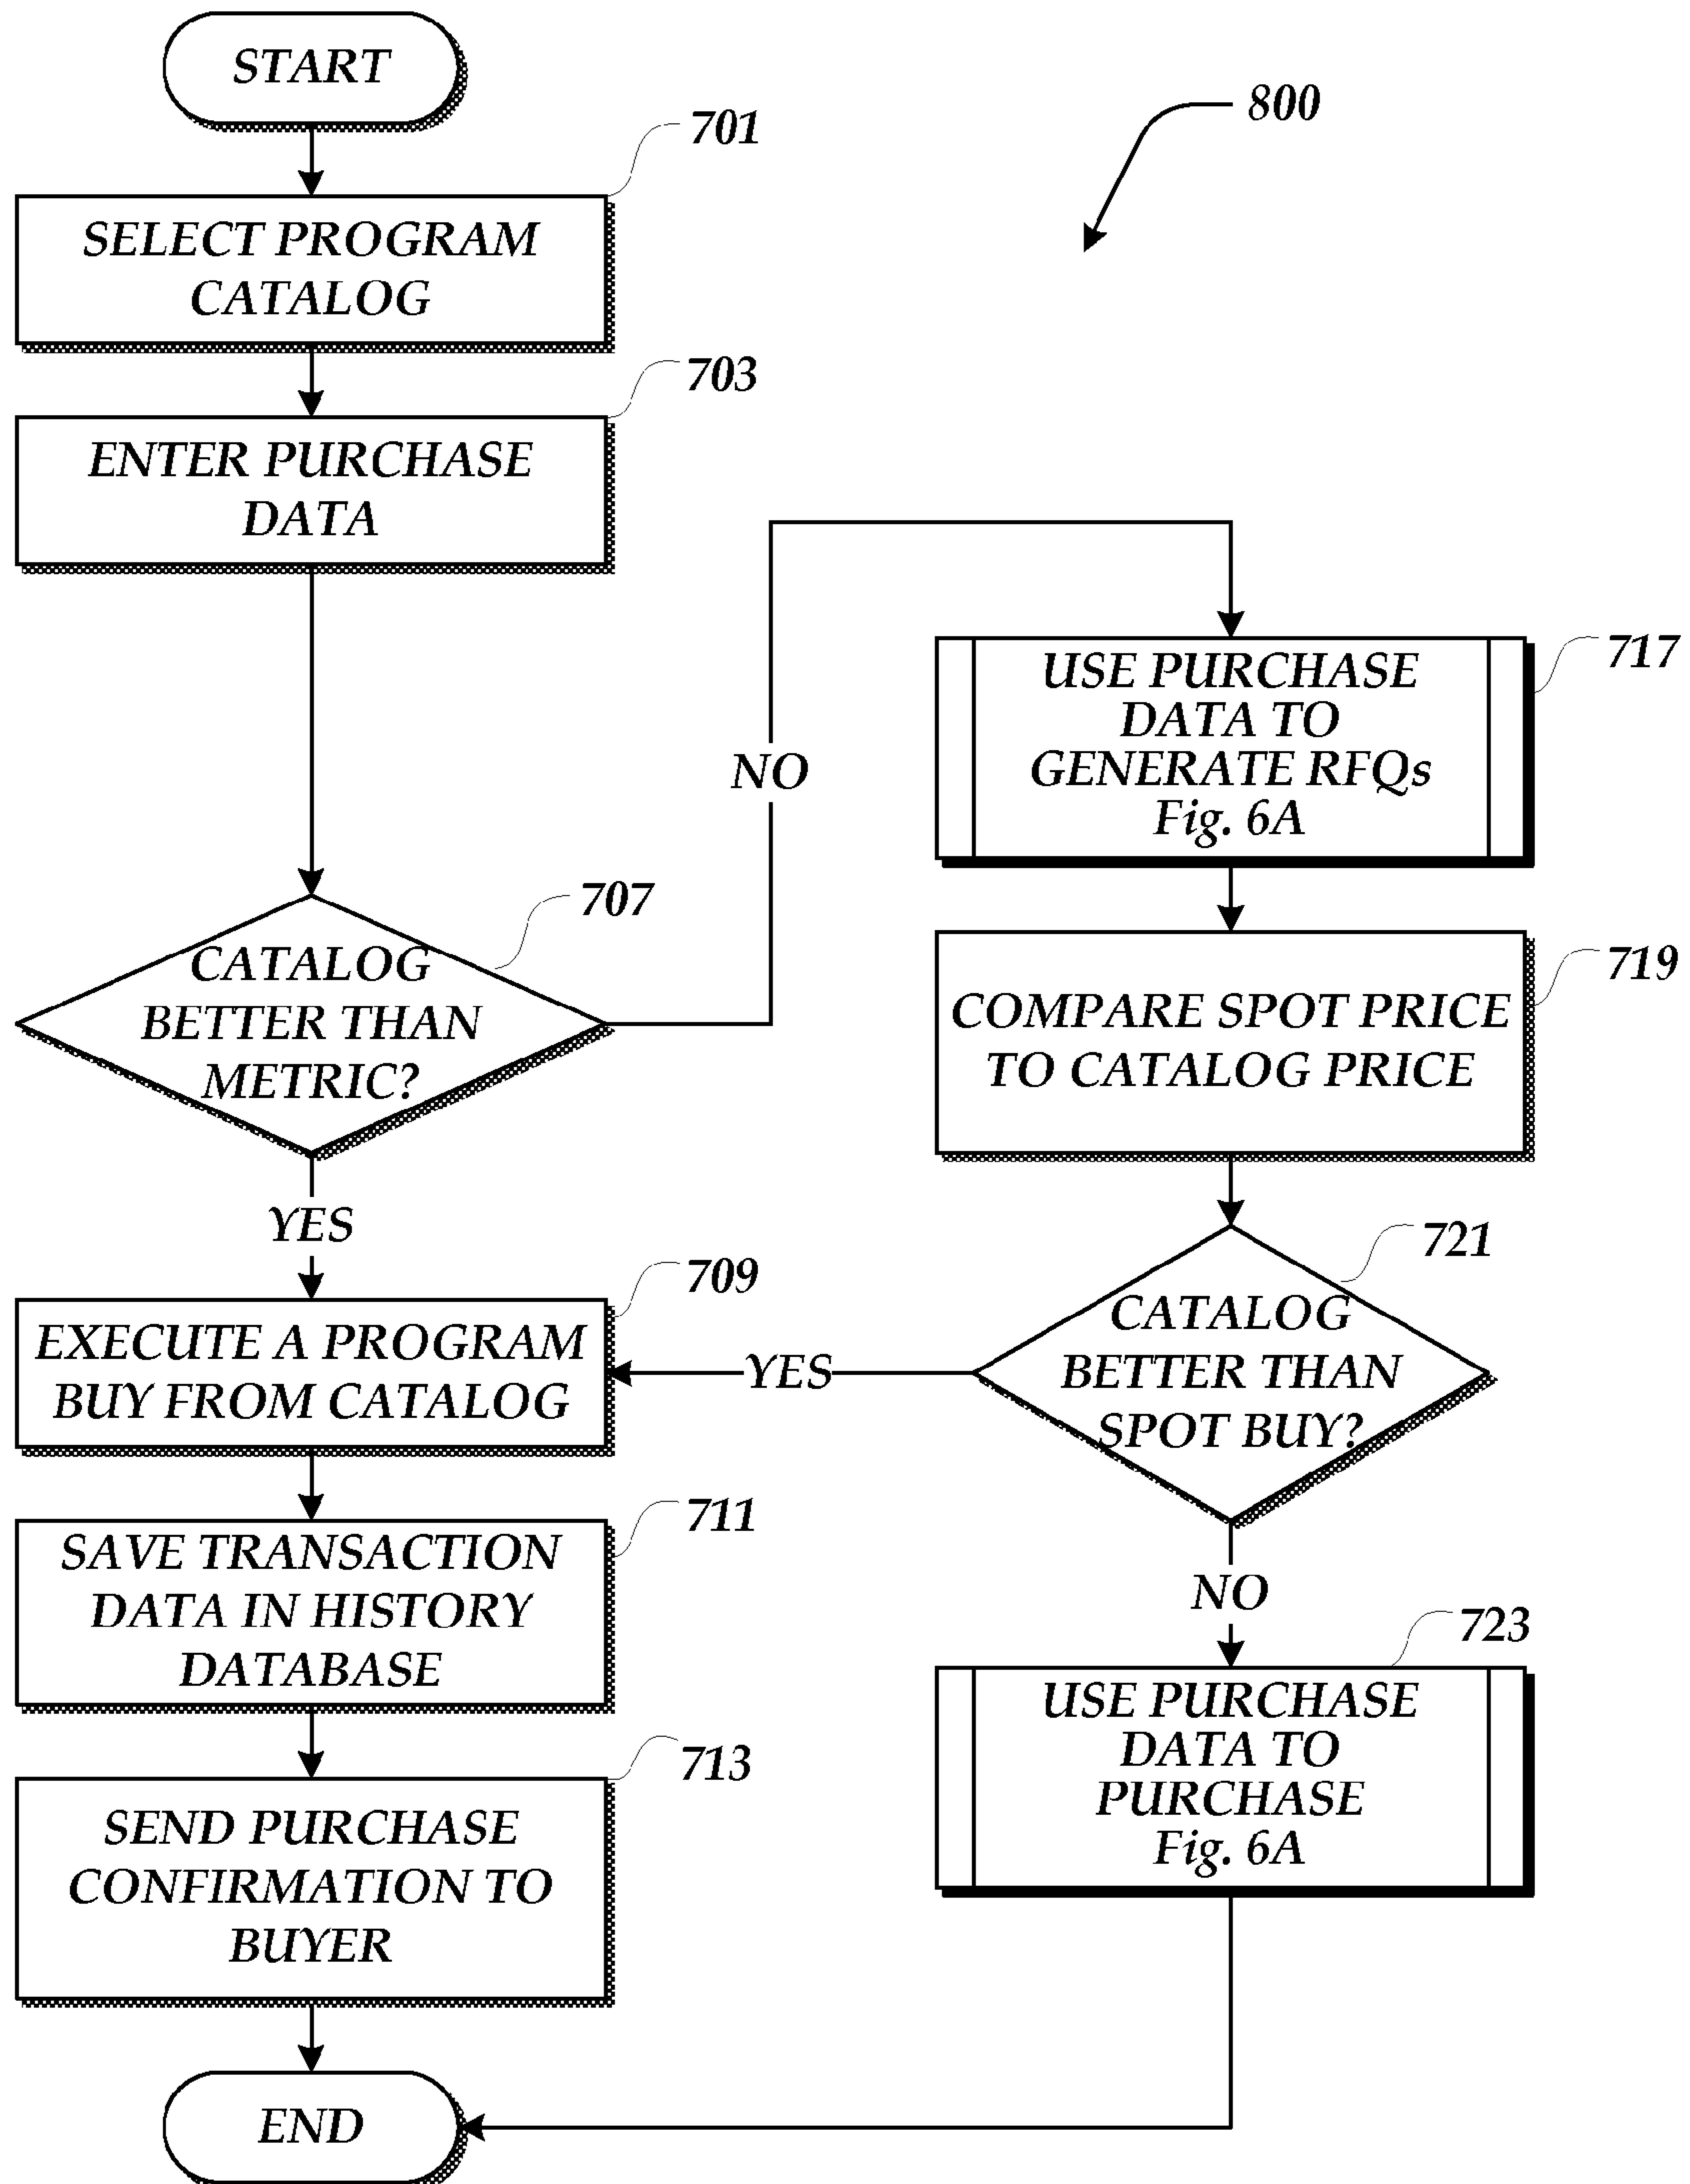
START

800

701
SELECT PROGRAM CATALOG

703
ENTER PURCHASE DATA

NO

717
USE PURCHASE DATA TO GENERATE RFQs
Fig. 6A

707
CATALOG BETTER THAN METRIC?

719
COMPARE SPOT PRICE TO CATALOG PRICE

YES

709
EXECUTE A PROGRAM BUY FROM CATALOG

YES

721
CATALOG BETTER THAN SPOT BUY?

711
SAVE TRANSACTION DATA IN HISTORY DATABASE

NO

723
USE PURCHASE DATA TO PURCHASE
Fig. 6A

713
SEND PURCHASE CONFIRMATION TO BUYER

END